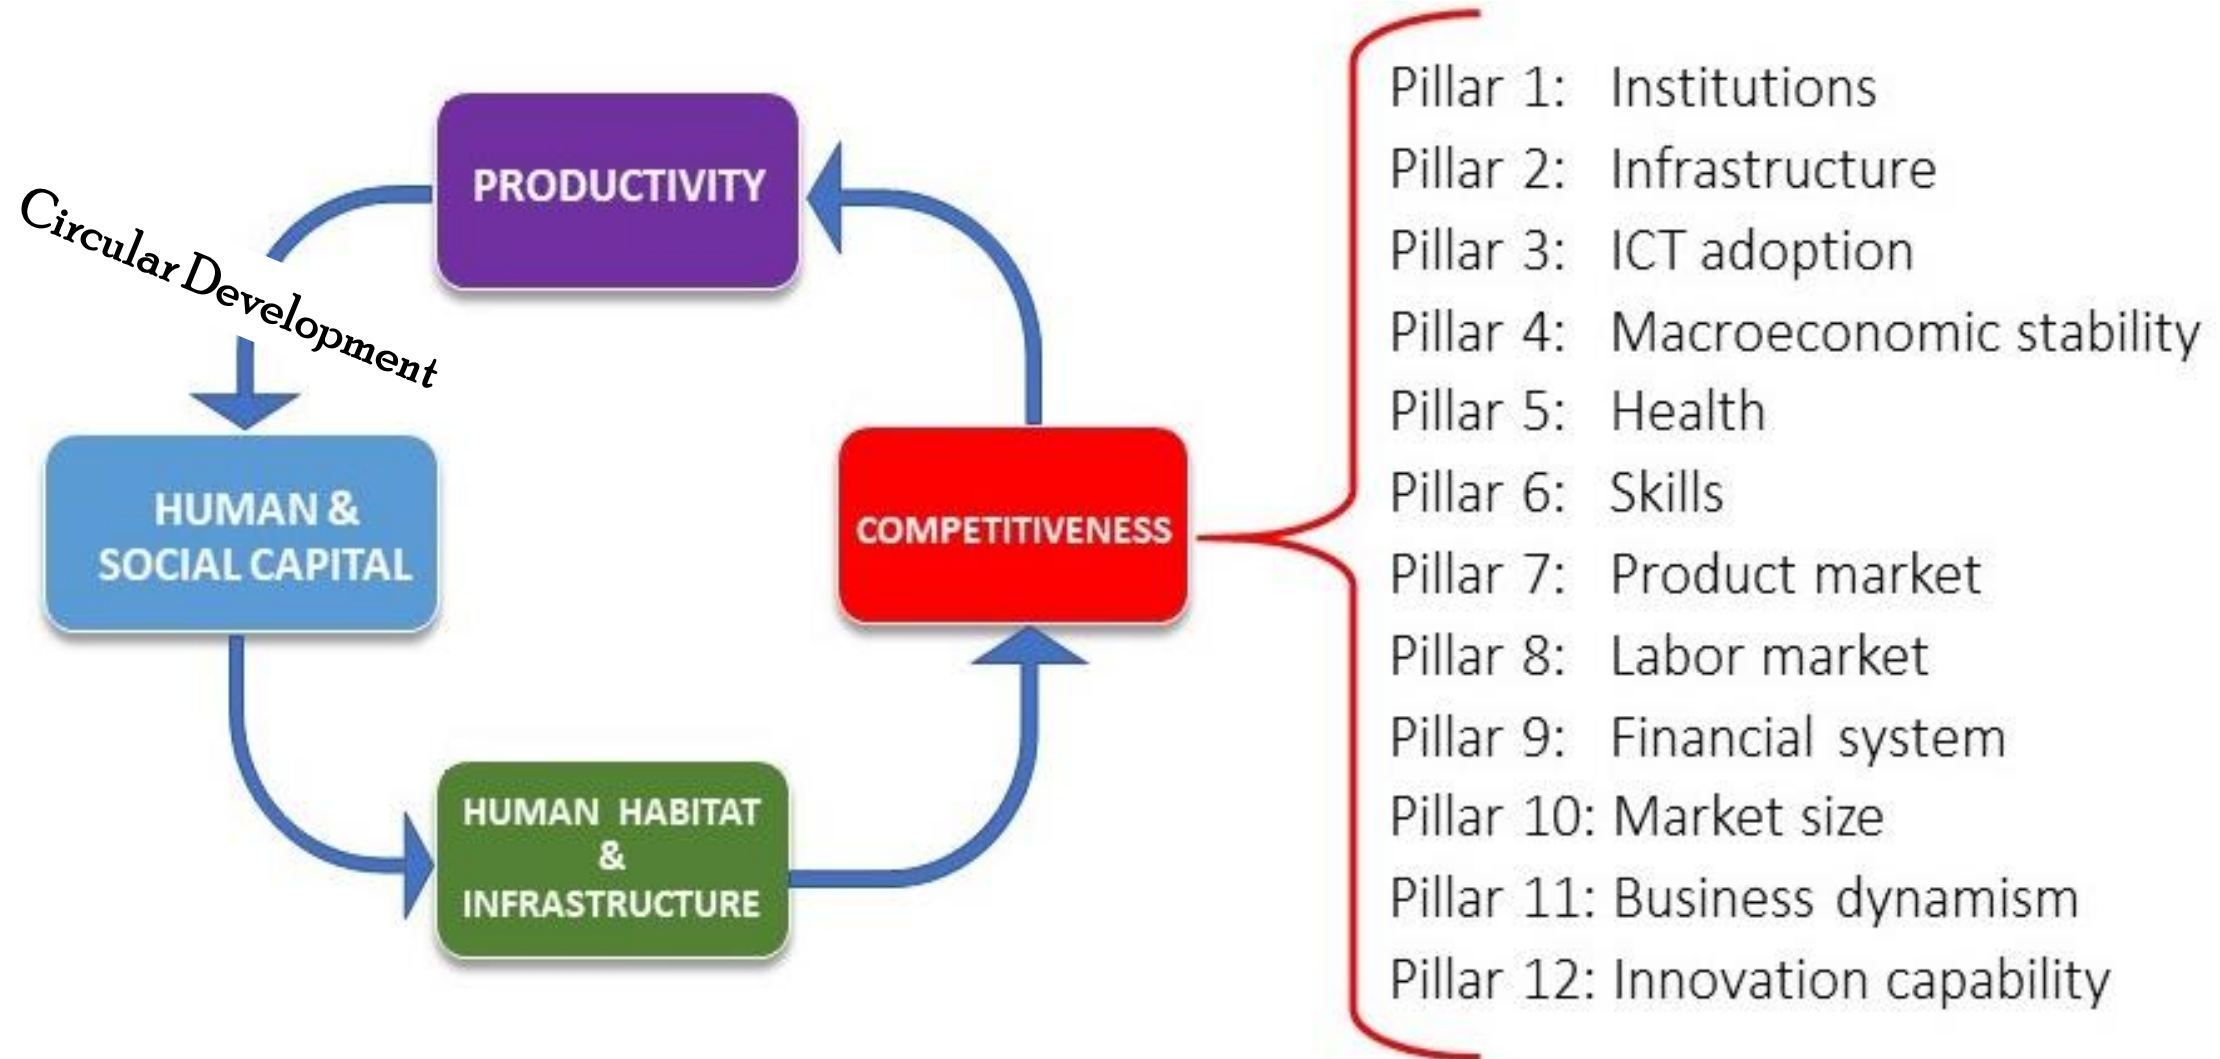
Circular Development

PRODUCTIVITY

HUMAN & SOCIAL CAPITAL

HUMAN HABITAT & INFRASTRUCTURE

COMPETITIVENESS

Pillar 1: Institutions
Pillar 2: Infrastructure
Pillar 3: ICT adoption
Pillar 4: Macroeconomic stability
Pillar 5: Health
Pillar 6: Skills
Pillar 7: Product market
Pillar 8: Labor market
Pillar 9: Financial system
Pillar 10: Market size
Pillar 11: Business dynamism
Pillar 12: Innovation capability